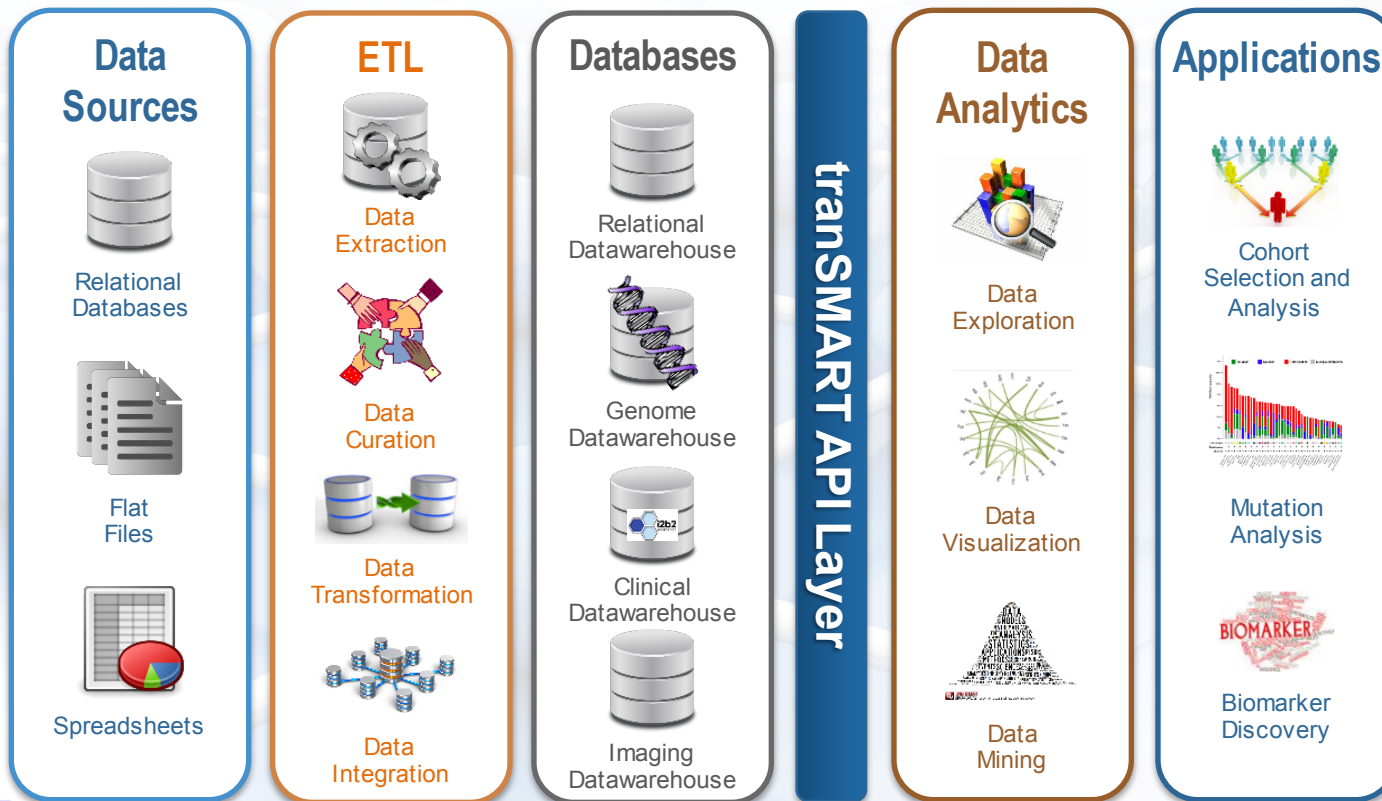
Data Sources

Relational Databases

Flat Files

Spreadsheets

ETL

Data Extraction

Data Curation

Data Transformation

Data Integration

Databases

Relational Datawarehouse

Genome Datawarehouse

i2b2

Clinical Datawarehouse

Imaging Datawarehouse

tranSMART API Layer

Data Analytics

Data Exploration

Data Visualization

Data Mining

Applications

Cohort Selection and Analysis

Mutation Analysis

BIOMARKER

Biomarker Discovery